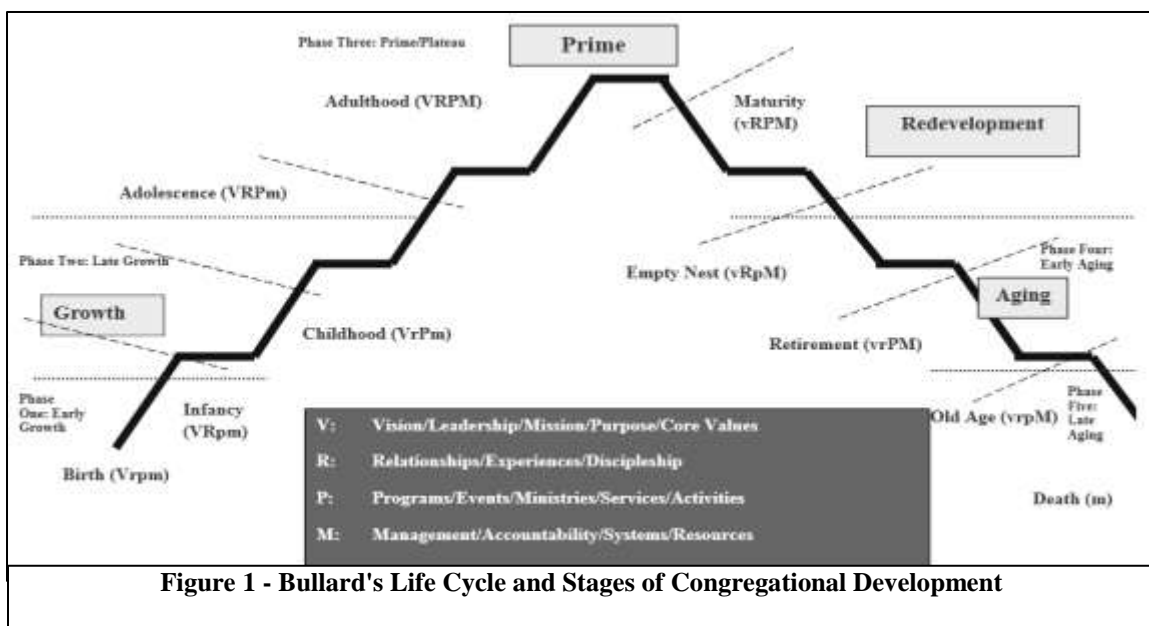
Phase Three: Prime/Plateau

Prime

Adulthood (VRPM)

Maturity (vRPM)

Redevelopment

Adolescence (VRPm)

Phase Two: Late Growth

Empty Nest (vRpM)

Phase Four: Early Aging

Growth

Aging

Childhood (VrPm)

Retirement (vrPM)

Phase One: Early Growth

Infancy (VRpm)

Old Age (vrpM)

Phase Five: Late Aging

Birth (Vrpm)

| | |
|---|---|
| V: | Vision/Leadership/Mission/Purpose/Core Values |
| R: | Relationships/Experiences/Discipleship |
| P: | Programs/Events/Ministries/Services/Activities |
| M: | Management/Accountability/Systems/Resources |

Death (m)

Figure 1 - Bullard's Life Cycle and Stages of Congregational Development